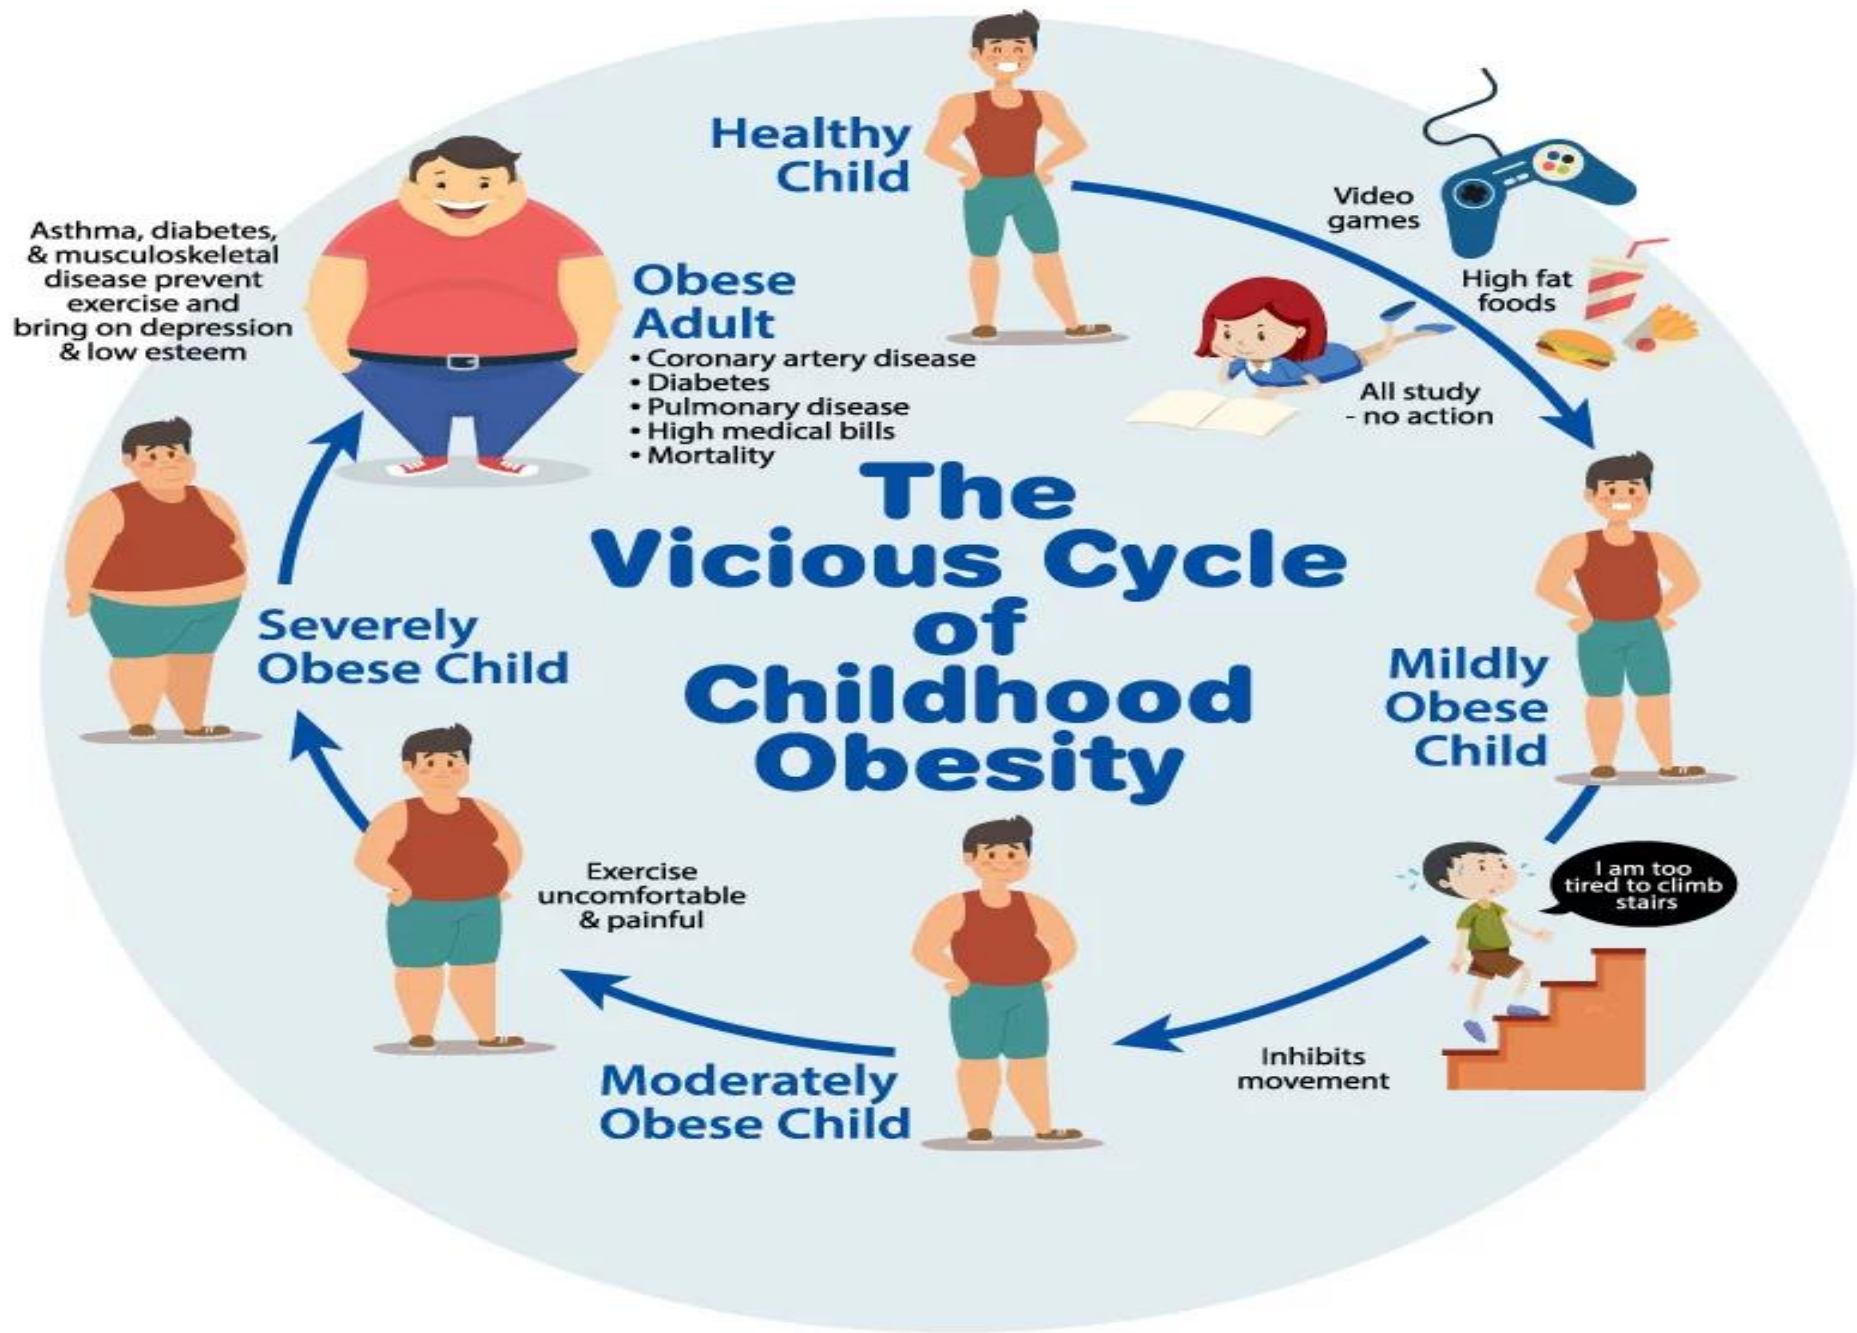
The Vicious Cycle of Childhood Obesity

Healthy Child

Video games

High fat foods

All study - no action

Mildly Obese Child

I am too tired to climb stairs

Inhibits movement

Moderately Obese Child

Exercise uncomfortable & painful

Severely Obese Child

Asthma, diabetes, & musculoskeletal disease prevent exercise and bring on depression & low esteem

Obese Adult
• Coronary artery disease
• Diabetes
• Pulmonary disease
• High medical bills
• Mortality